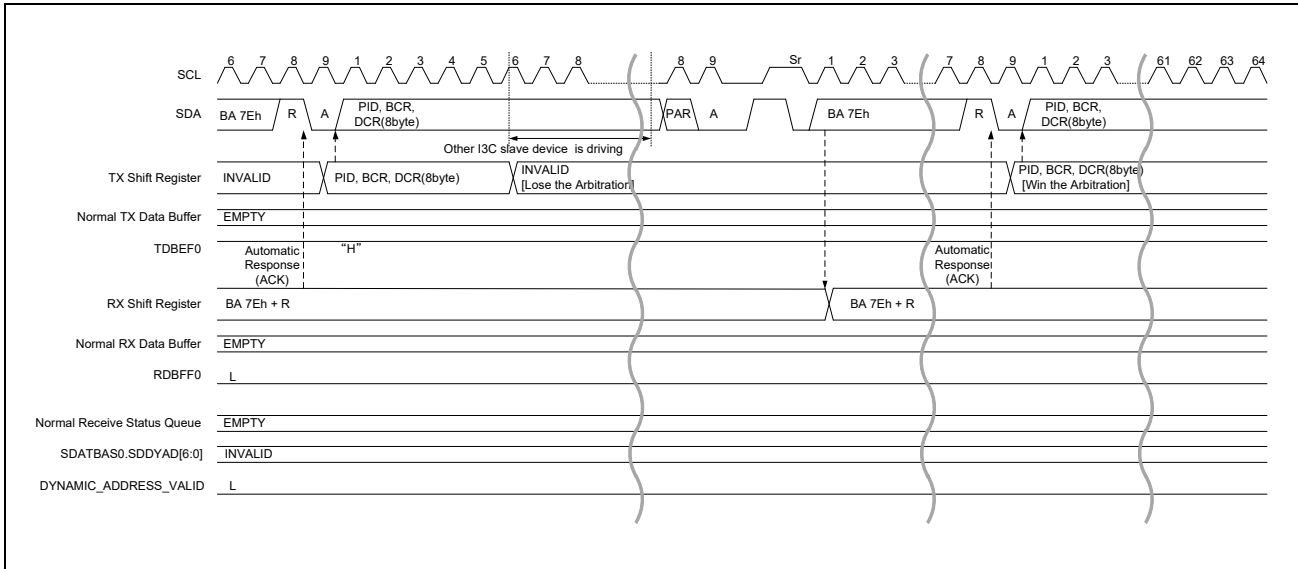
SCL 6 7 8 9 1 2 3 4 5 6 7 8 8 9 Sr 1 2 3 7 8 9 1 2 3 61 62 63 64

SDA BA 7Eh R A PID, BCR, DCR(8byte) PAR A BA 7Eh R A PID, BCR, DCR(8byte)

Other I3C slave device is driving

TX Shift Register INVALID PID, BCR, DCR(8byte) INVALID [Lose the Arbitration] PID, BCR, DCR(8byte) [Win the Arbitration]

Normal TX Data Buffer EMPTY

TDBEF0 Automatic Response (ACK) "H" Automatic Response (ACK)

RX Shift Register BA 7Eh + R BA 7Eh + R

Normal RX Data Buffer EMPTY

RDBFF0 L

Normal Receive Status Queue EMPTY

SDATBAS0.SDDYAD[6:0] INVALID

DYNAMIC_ADDRESS_VALID L